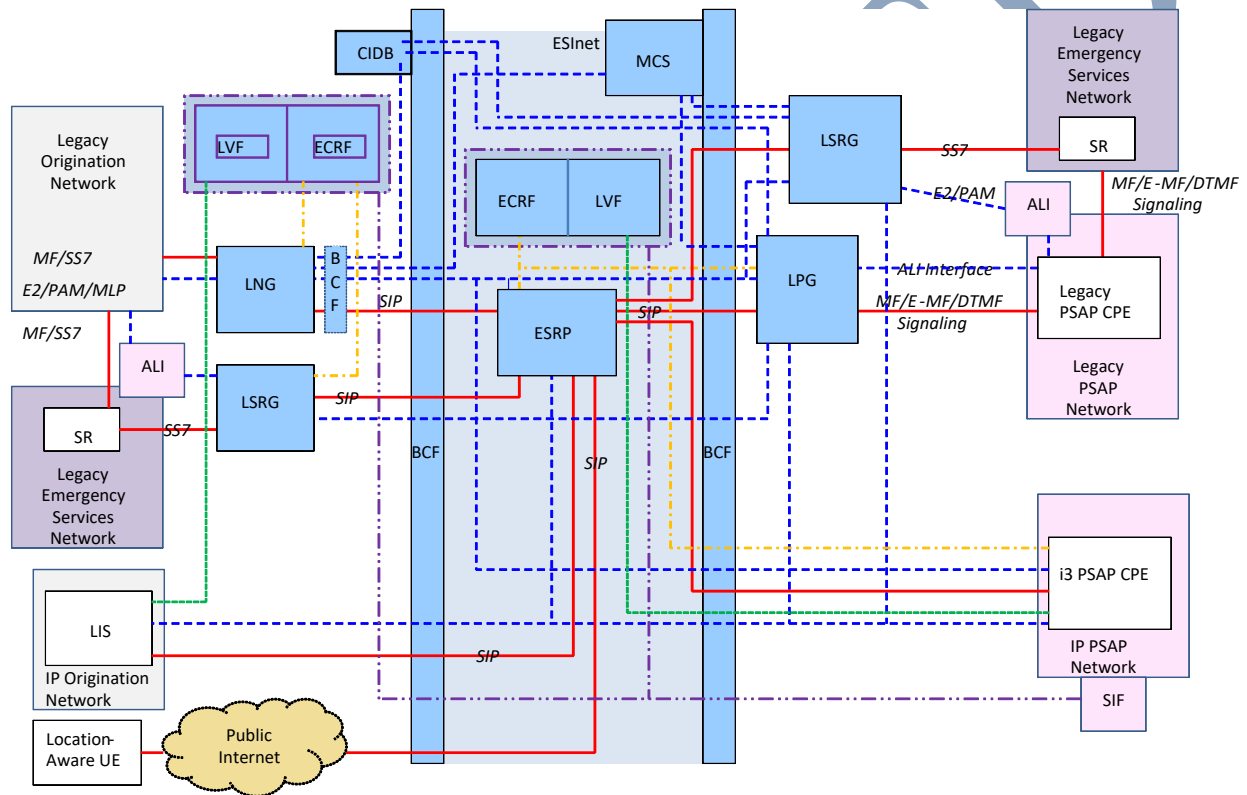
CIDB

ESInet

MCS

Legacy Emergency Services Network

SR

Legacy Origination Network

LVF

ECRF

LSRG

SS7

E2/PAM

ALI

MF/E-MF/DTMF Signaling

ECRF

LVF

MF/SS7

E2/PAM/MLP

LNG

B C F

LPG

ALI Interface

Legacy PSAP CPE

SIP

SIP

MF/E-MF/DTMF Signaling

ESRP

MF/SS7

ALI

Legacy PSAP Network

LSRG

SIP

SR

SS7

BCF

SIP

BCF

Legacy Emergency Services Network

i3 PSAP CPE

LIS

IP Origination Network

SIP

IP PSAP Network

SIF

Location-Aware UE

Public Internet